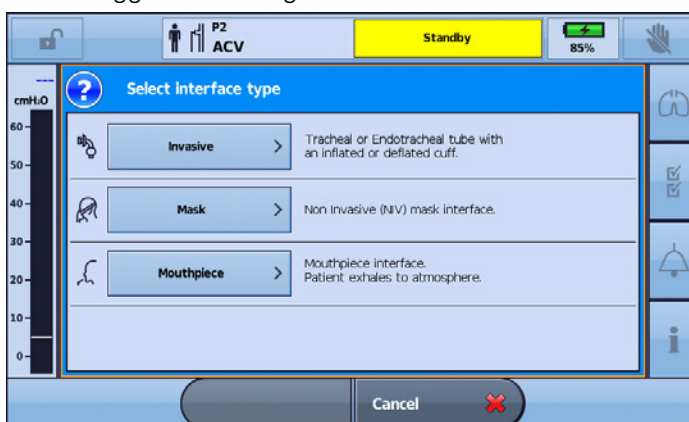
P2
ACV
Standby
85%
---
cmH₂O
60
50
40
30
20
10
0
Select interface type
Invasive >
Tracheal or Endotracheal tube with an inflated or deflated cuff.
Mask >
Non Invasive (NIV) mask interface.
Mouthpiece >
Mouthpiece interface.
Patient exhales to atmosphere.
Cancel